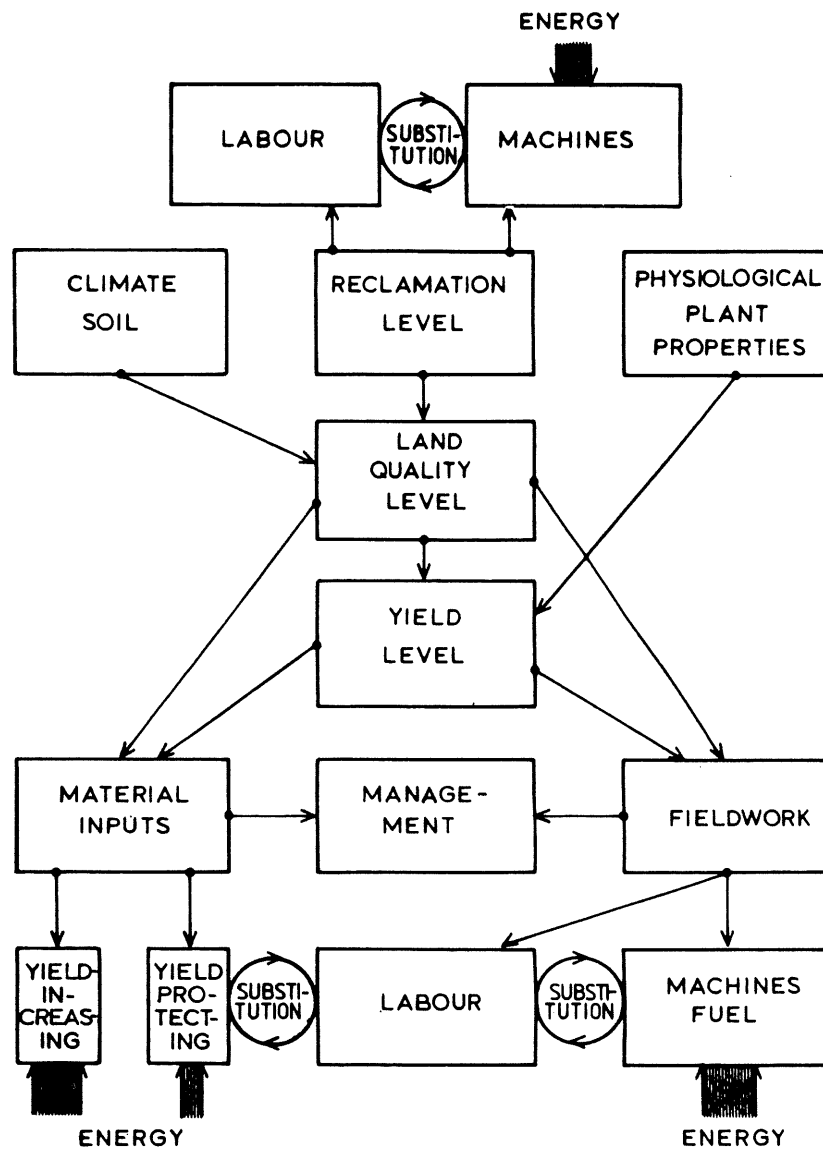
ENERGY

LABOUR

SUBSTITUTION

MACHINES

CLIMATE SOIL

RECLAMATION LEVEL

PHYSIOLOGICAL PLANT PROPERTIES

LAND QUALITY LEVEL

YIELD LEVEL

MATERIAL INPUTS

MANAGEMENT

FIELDWORK

YIELD-INCREASING

YIELD PROTECTING

SUBSTITUTION

LABOUR

SUBSTITUTION

MACHINES FUEL

ENERGY

ENERGY